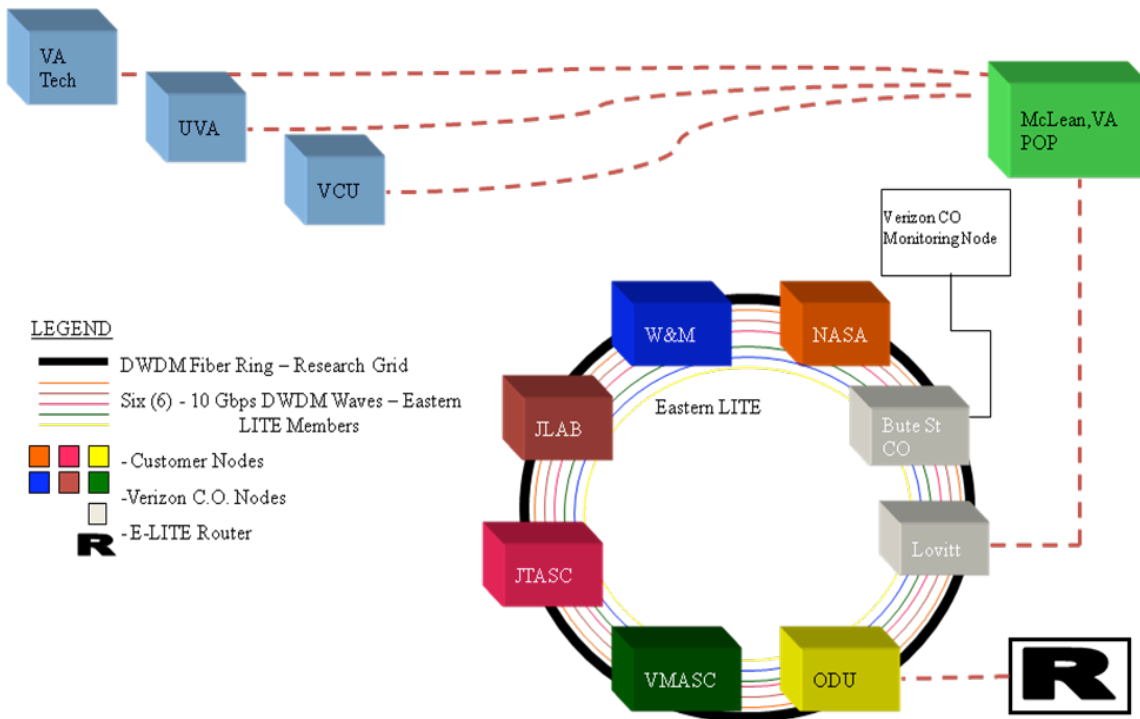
VA Tech

UVA

VCU

McLean,VA POP

Verizon CO Monitoring Node

LEGEND

DWDM Fiber Ring – Research Grid

Six (6) - 10 Gbps DWDM Waves – Eastern LITE Members

- Customer Nodes

-Verizon C.O. Nodes

- E-LITE Router

R

W&M

NASA

Eastern LITE

JLAB

Bute St CO

Lovitt

JTASC

VMASC

ODU

R